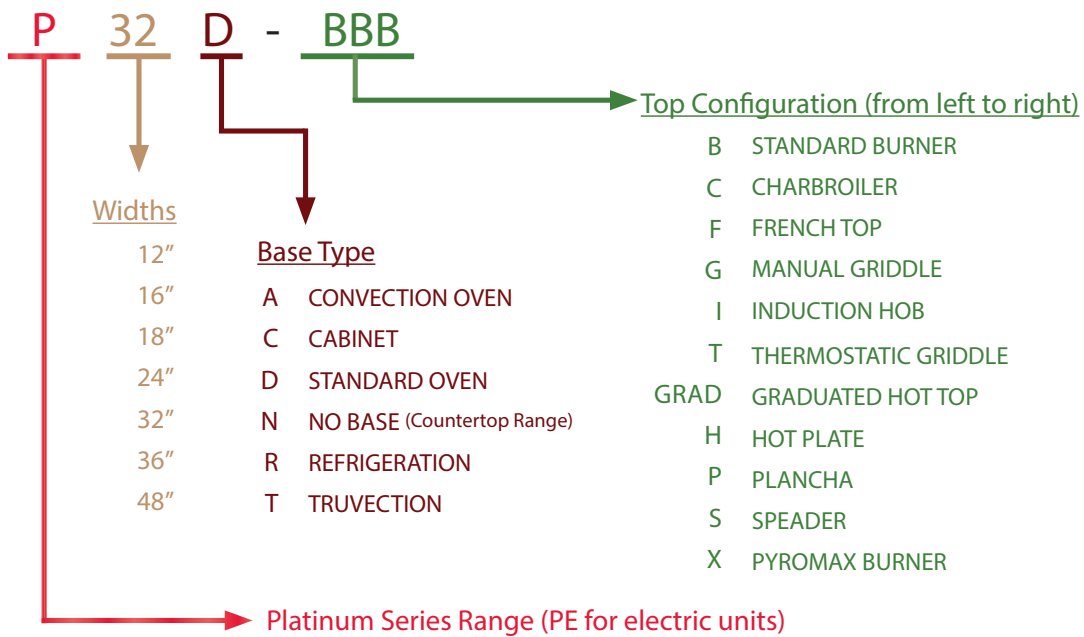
P 32 D - BBB

Top Configuration (from left to right)

B STANDARD BURNER
C CHARBROILER
F FRENCH TOP
G MANUAL GRIDDLE
I INDUCTION HOB
T THERMOSTATIC GRIDDLE
GRAD GRADUATED HOT TOP
H HOT PLATE
P PLANCHA
S SPEADER
X PYROMAX BURNER

Widths
12″
16″
18″
24″
32″
36″
48″

Base Type
A CONVECTION OVEN
C CABINET
D STANDARD OVEN
N NO BASE (Countertop Range)
R REFRIGERATION
T TRUVECTION

Platinum Series Range (PE for electric units)